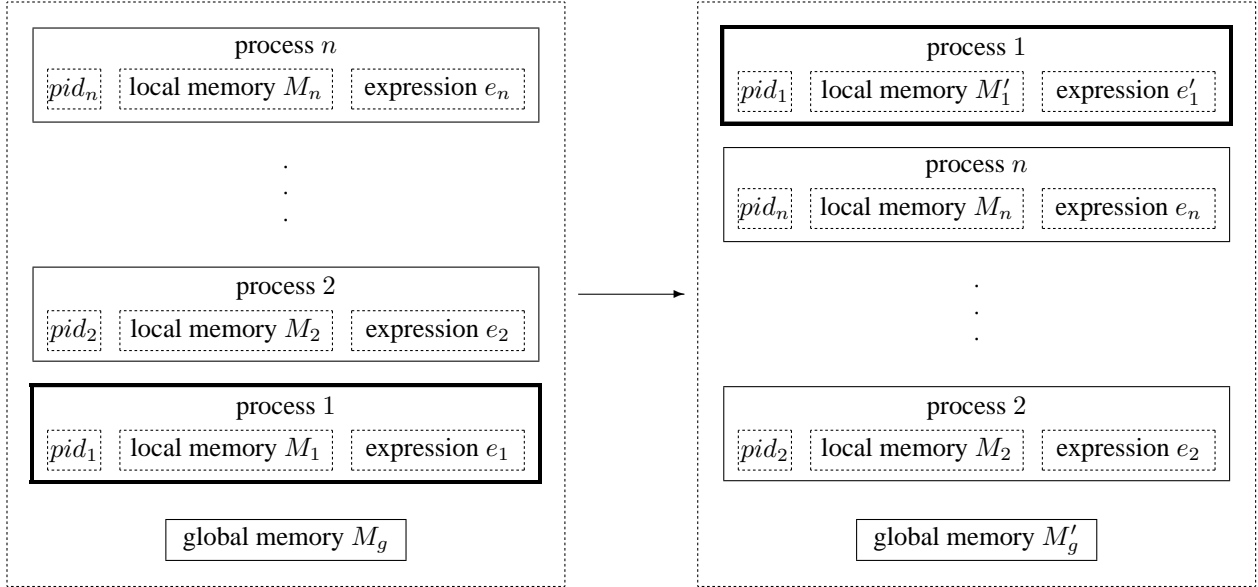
process $n$
$pid_n$ local memory $M_n$ expression $e_n$

.
.
.

process 2
$pid_2$ local memory $M_2$ expression $e_2$

process 1
$pid_1$ local memory $M_1$ expression $e_1$

global memory $M_g$

process 1
$pid_1$ local memory $M_1'$ expression $e_1'$

process $n$
$pid_n$ local memory $M_n$ expression $e_n$

.
.
.

process 2
$pid_2$ local memory $M_2$ expression $e_2$

global memory $M_g'$